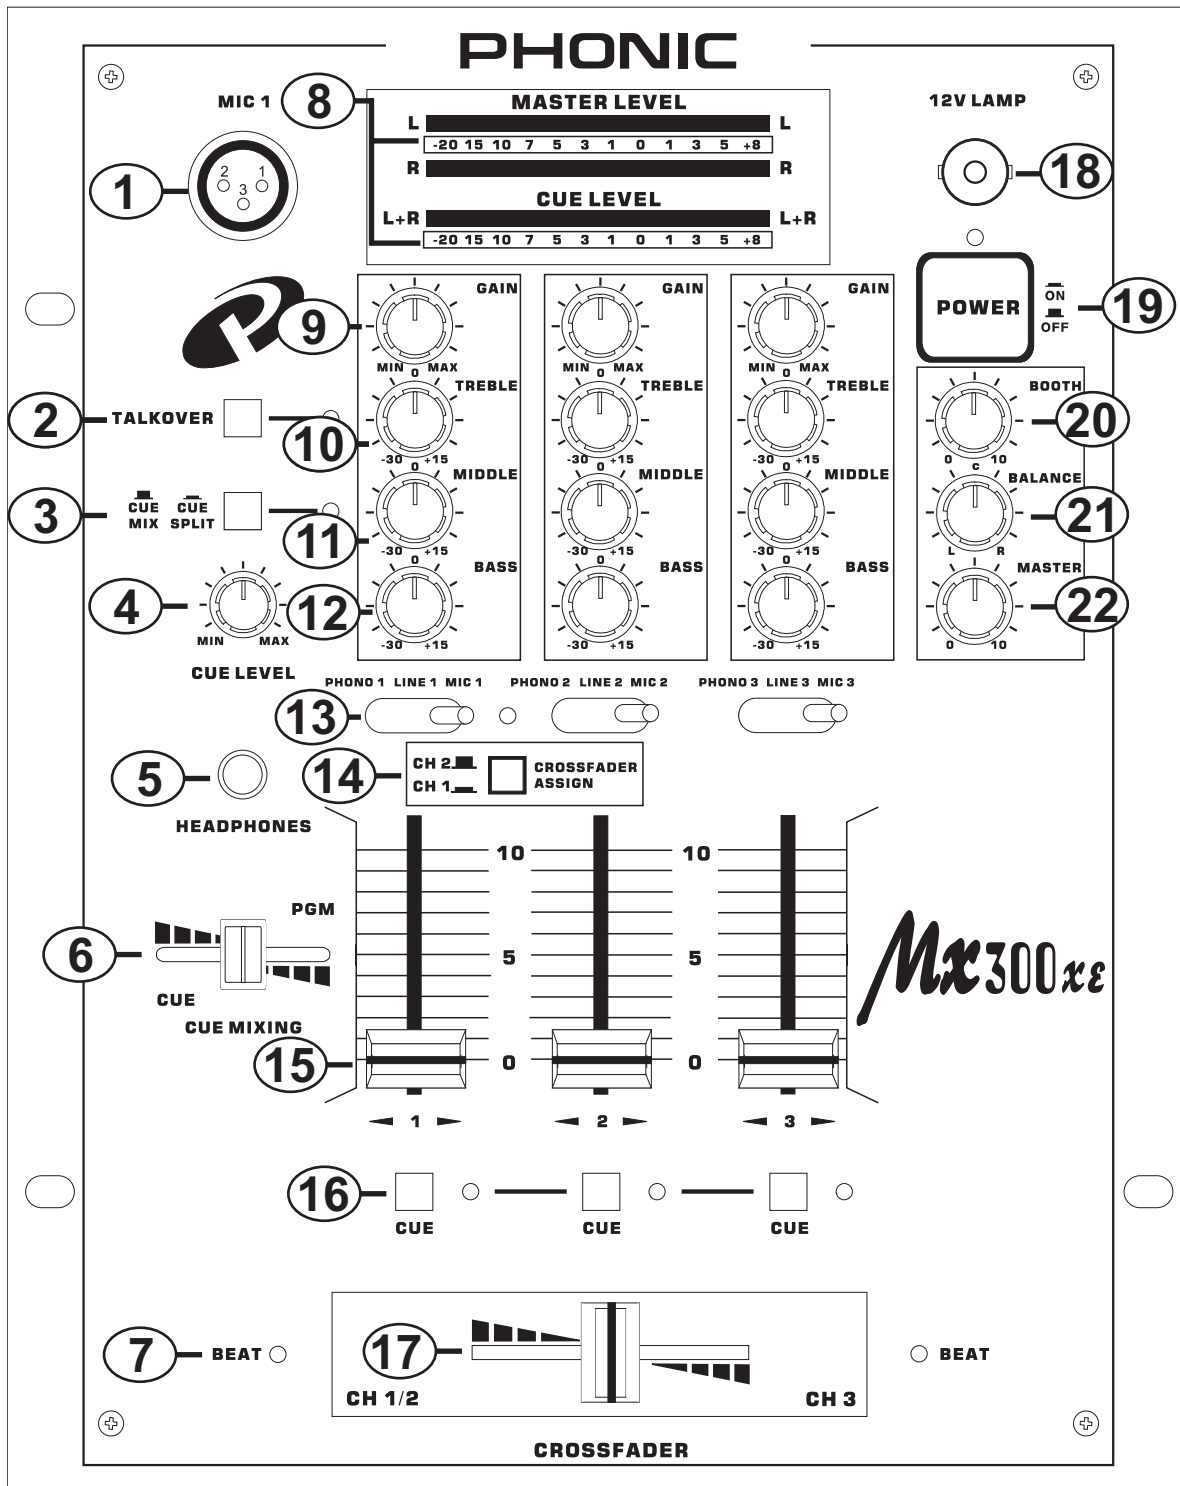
PHONIC

MIC 1
8
MASTER LEVEL
L
L
-20 15 10 7 5 3 1 0 1 3 5 +8
R
R
CUE LEVEL
L+R
L+R
-20 15 10 7 5 3 1 0 1 3 5 +8
12V LAMP

1
2 1 3
18

POWER
ON
OFF
19

GAIN
9
MIN 0 MAX
TREBLE
2 TALKOVER
10
-30 0 +15
MIDDLE
3 CUE MIX CUE SPLIT
11
-30 0 +15
BASS
4
MIN MAX
12
-30 0 +15
CUE LEVEL

GAIN
MIN 0 MAX
TREBLE
-30 0 +15
MIDDLE
-30 0 +15
BASS
-30 0 +15

GAIN
MIN 0 MAX
TREBLE
-30 0 +15
MIDDLE
-30 0 +15
BASS
-30 0 +15

BOOTH
20
0 10
BALANCE
21
L C R
MASTER
22
0 10

PHONO 1 LINE 1 MIC 1
PHONO 2 LINE 2 MIC 2
PHONO 3 LINE 3 MIC 3
13

5
HEADPHONES
14
CH 2
CH 1
CROSSFADER ASSIGN

10
10
5
5
0
0

6
PGM
CUE
CUE MIXING
15

Mx300xe

1
2
3

16
CUE
CUE
CUE

7 BEAT
17
CH 1/2
CH 3
BEAT
CROSSFADER